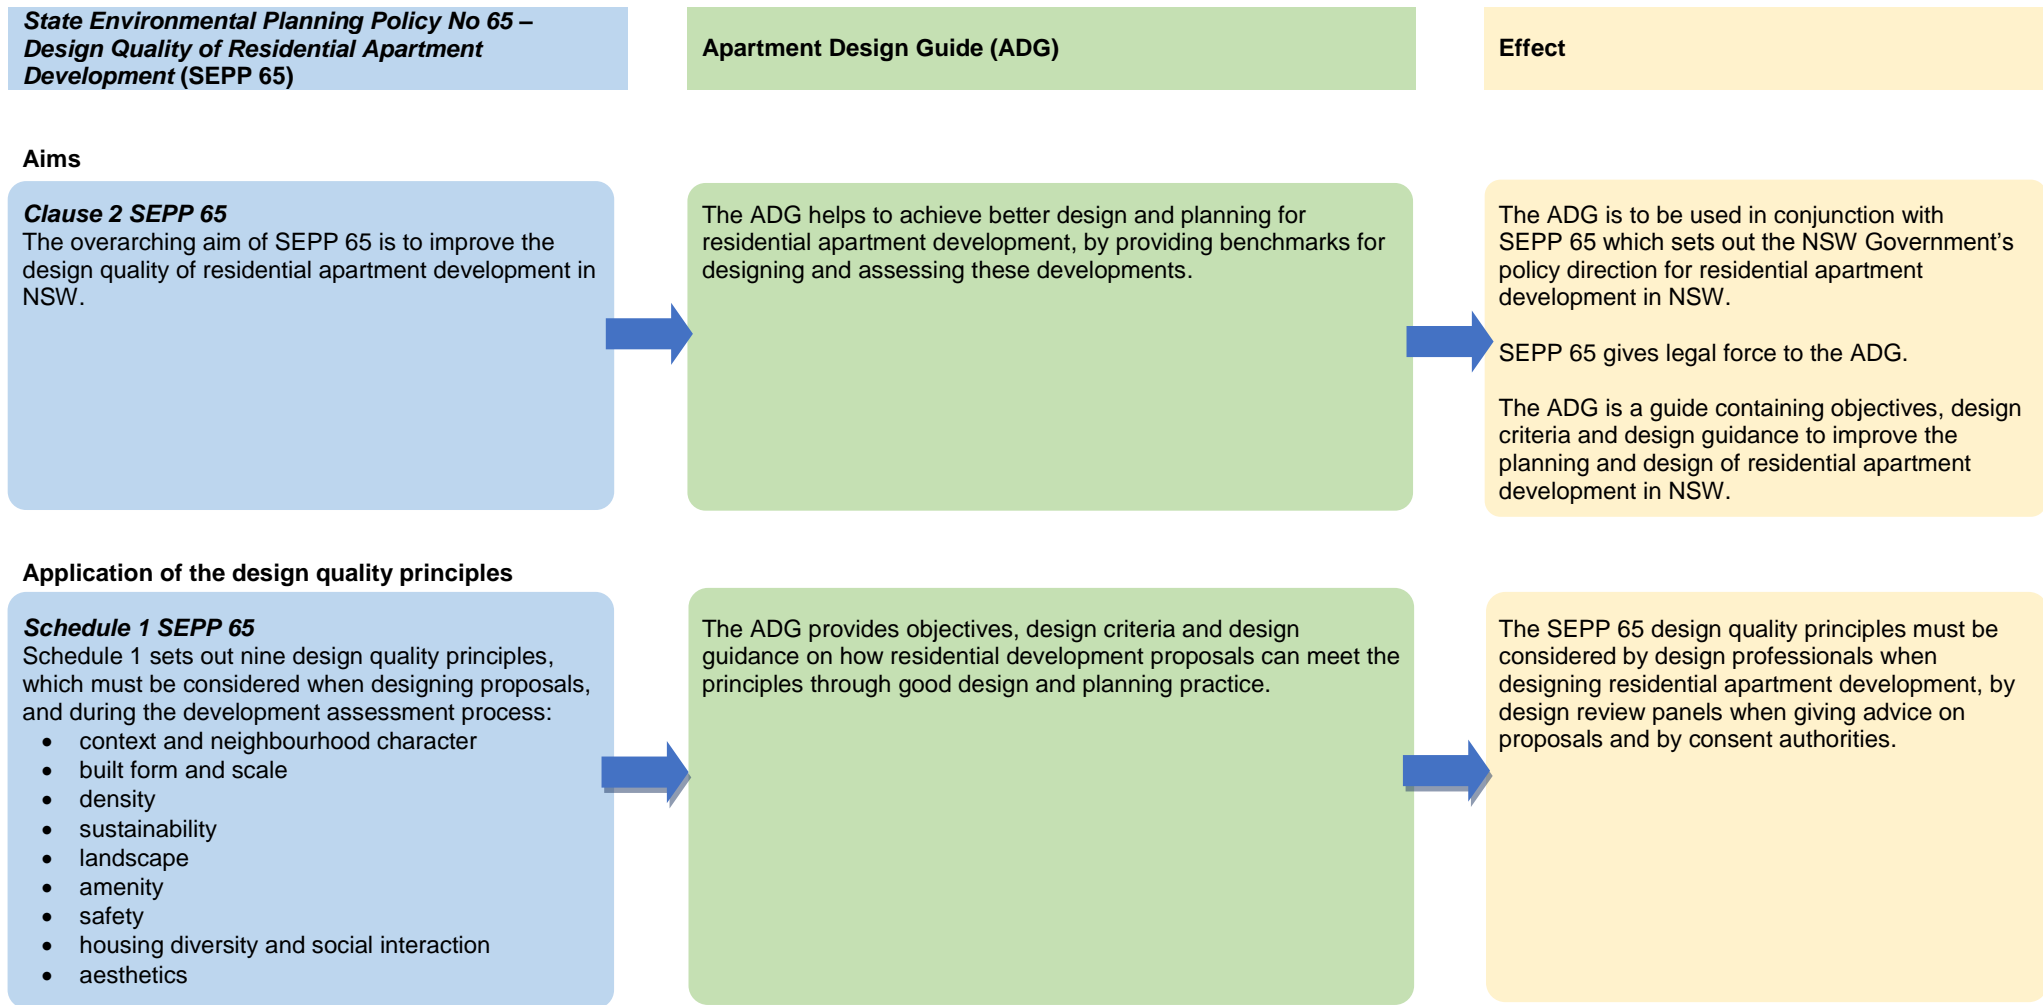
State Environmental Planning Policy No 65 – Design Quality of Residential Apartment Development (SEPP 65)

Apartment Design Guide (ADG)

Effect

Aims

Clause 2 SEPP 65
The overarching aim of SEPP 65 is to improve the design quality of residential apartment development in NSW.

The ADG helps to achieve better design and planning for residential apartment development, by providing benchmarks for designing and assessing these developments.

The ADG is to be used in conjunction with SEPP 65 which sets out the NSW Government's policy direction for residential apartment development in NSW.

SEPP 65 gives legal force to the ADG.

The ADG is a guide containing objectives, design criteria and design guidance to improve the planning and design of residential apartment development in NSW.

Application of the design quality principles

Schedule 1 SEPP 65
Schedule 1 sets out nine design quality principles, which must be considered when designing proposals, and during the development assessment process:
- context and neighbourhood character
- built form and scale
- density
- sustainability
- landscape
- amenity
- safety
- housing diversity and social interaction
- aesthetics

The ADG provides objectives, design criteria and design guidance on how residential development proposals can meet the principles through good design and planning practice.

The SEPP 65 design quality principles must be considered by design professionals when designing residential apartment development, by design review panels when giving advice on proposals and by consent authorities.